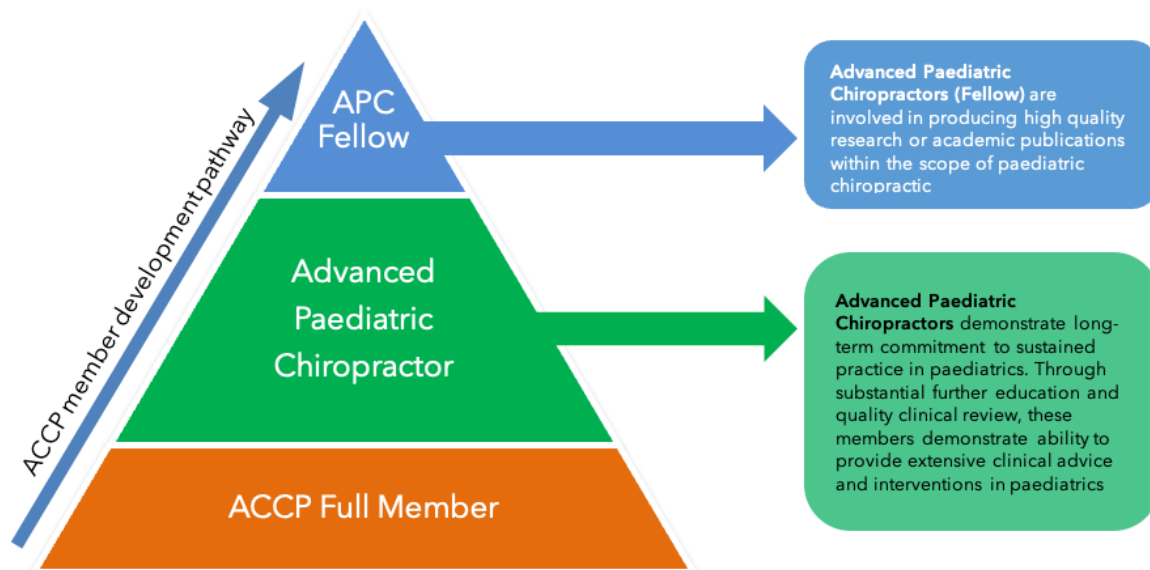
ACCP member development pathway

APC Fellow

Advanced Paediatric Chiropractor

ACCP Full Member

**Advanced Paediatric Chiropractors (Fellow)** are involved in producing high quality research or academic publications within the scope of paediatric chiropractic

**Advanced Paediatric Chiropractors** demonstrate long-term commitment to sustained practice in paediatrics. Through substantial further education and quality clinical review, these members demonstrate ability to provide extensive clinical advice and interventions in paediatrics